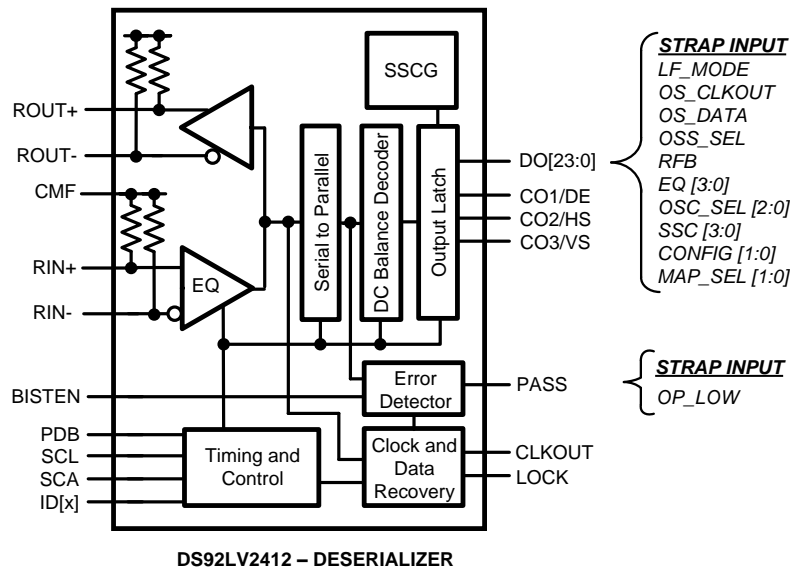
ROUT+
ROUT-
CMF
RIN+
RIN-
EQ
SSCG
Serial to Parallel
DC Balance Decoder
Output Latch
DO[23:0]
CO1/DE
CO2/HS
CO3/VS
STRAP INPUT
LF_MODE
OS_CLKOUT
OS_DATA
OSS_SEL
RFB
EQ [3:0]
OSC_SEL [2:0]
SSC [3:0]
CONFIG [1:0]
MAP_SEL [1:0]
BISTEN
Error Detector
PASS
STRAP INPUT
OP_LOW
PDB
SCL
SCA
ID[x]
Timing and Control
Clock and Data Recovery
CLKOUT
LOCK

DS92LV2412 – DESERIALIZER